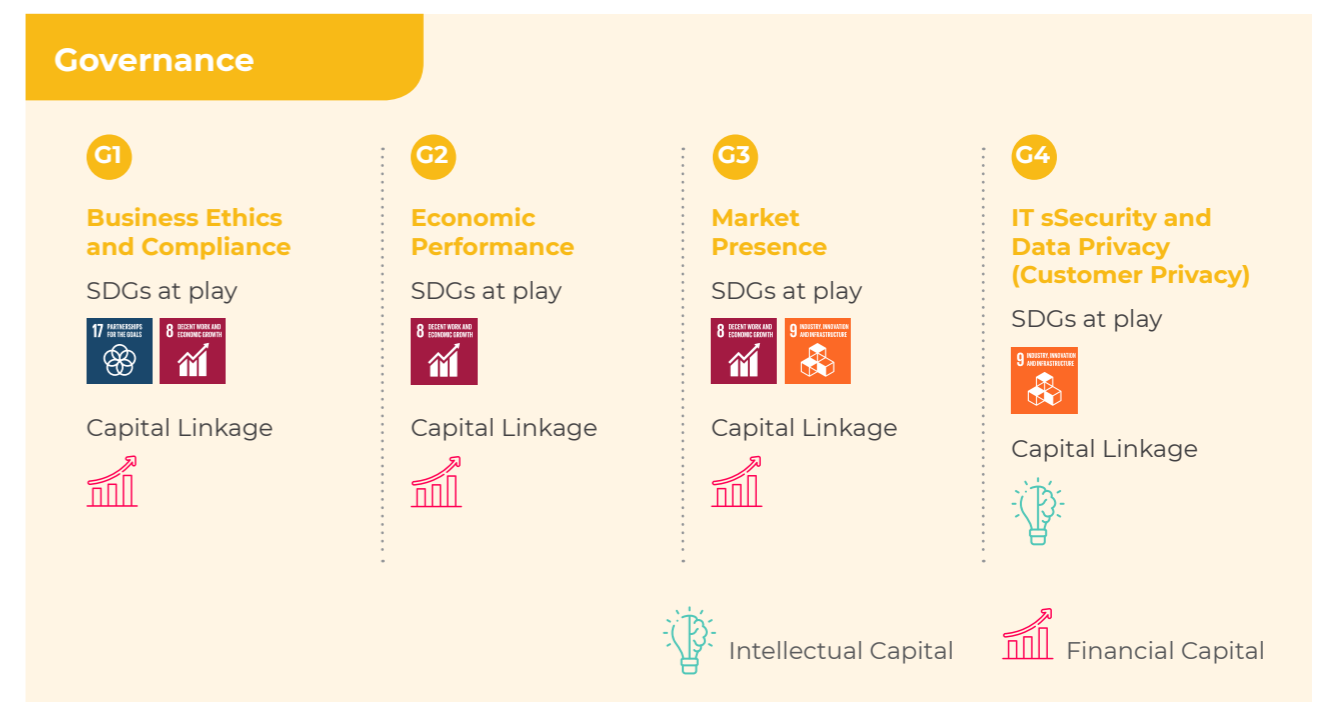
Governance

G1

Business Ethics and Compliance

SDGs at play

17 PARTNERSHIPS FOR THE GOALS

8 DECENT WORK AND ECONOMIC GROWTH

Capital Linkage

G2

Economic Performance

SDGs at play

8 DECENT WORK AND ECONOMIC GROWTH

Capital Linkage

G3

Market Presence

SDGs at play

8 DECENT WORK AND ECONOMIC GROWTH

9 INDUSTRY, INNOVATION AND INFRASTRUCTURE

Capital Linkage

G4

IT sSecurity and Data Privacy (Customer Privacy)

SDGs at play

9 INDUSTRY, INNOVATION AND INFRASTRUCTURE

Capital Linkage

Intellectual Capital

Financial Capital